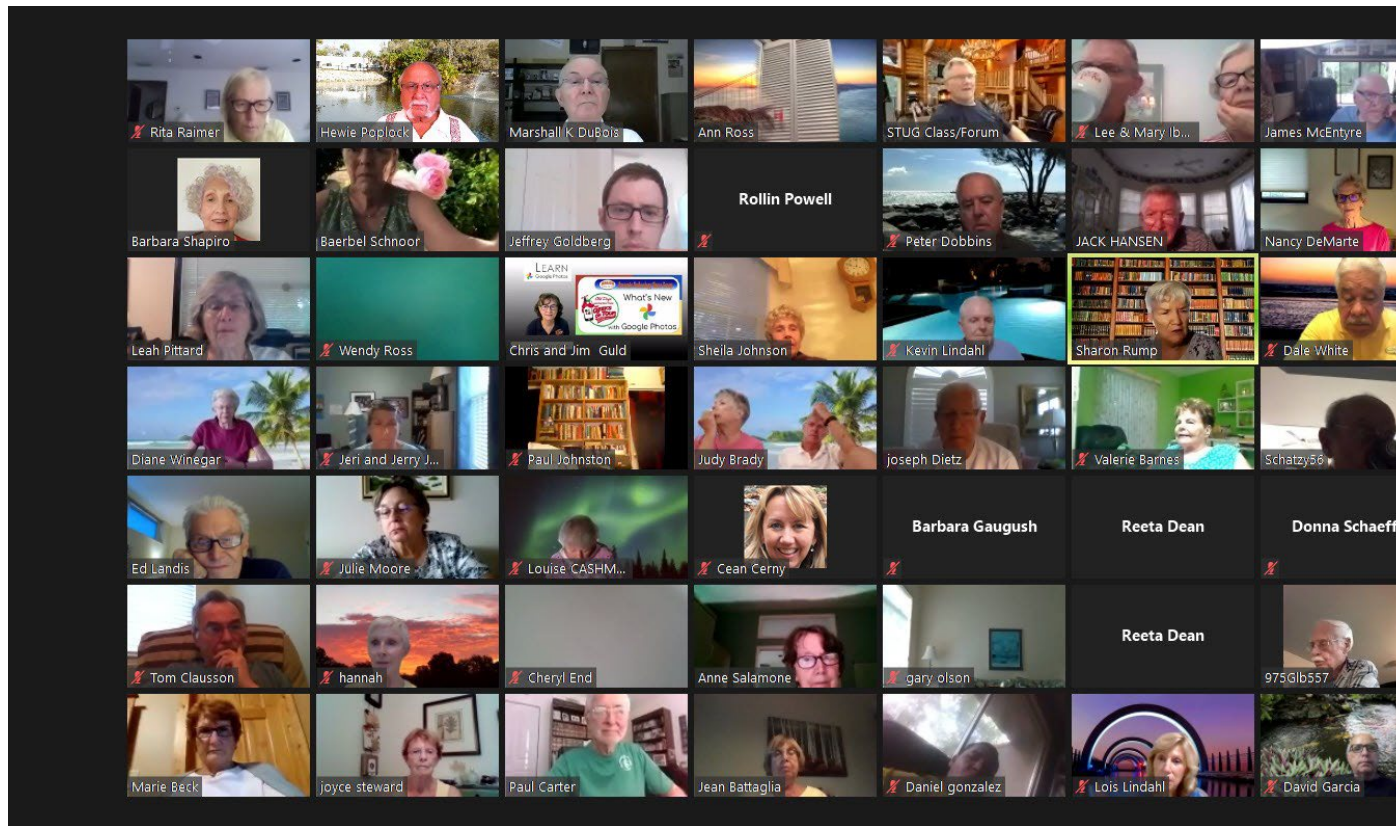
Rita Raimer
Hewie Poplock
Marshall K DuBois
Ann Ross
STUG Class/Forum
Lee & Mary Ib...
James McEntyre

Barbara Shapiro
Baerbel Schnoor
Jeffrey Goldberg
Rollin Powell
Peter Dobbins
JACK HANSEN
Nancy DeMarte

Leah Pittard
Wendy Ross
LEARN
Google Photos
What's New
with Google Photos
Chris and Jim Guld
Sheila Johnson
Kevin Lindahl
Sharon Rump
Dale White

Diane Winegar
Jeri and Jerry J...
Paul Johnston
Judy Brady
joseph Dietz
Valerie Barnes
Schatzy56

Ed Landis
Julie Moore
Louise CASHM...
Cean Cerny
Barbara Gaugush
Reeta Dean
Donna Schaeff

Tom Clausson
hannah
Cheryl End
Anne Salamone
gary olson
Reeta Dean
975Glb557

Marie Beck
joyce steward
Paul Carter
Jean Battaglia
Daniel gonzalez
Lois Lindahl
David Garcia